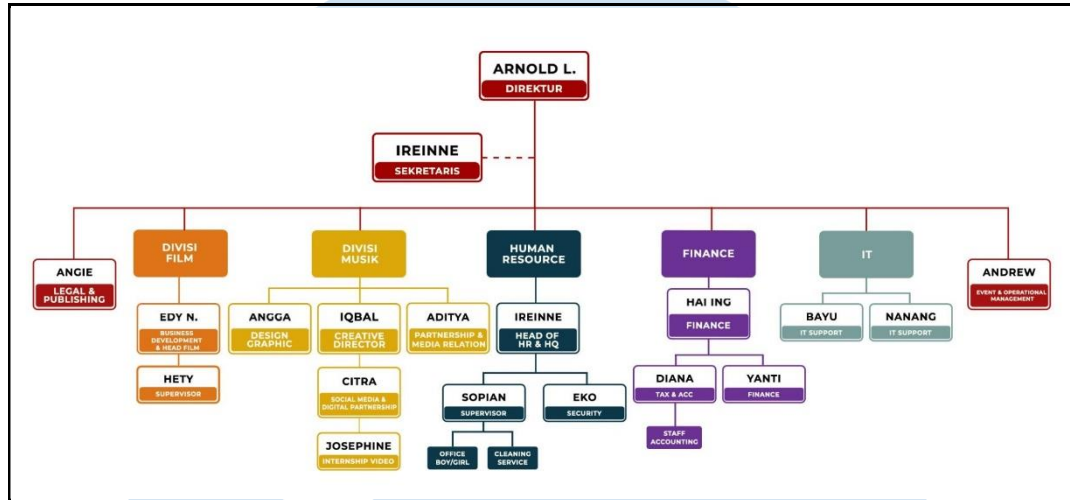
ARNOLD L.
DIREKTUR

IREINNE
SEKRETARIS

ANGIE
LEGAL & PUBLISHING

DIVISI FILM

EDY N.
BUSINESS DEVELOPMENT & HEAD FILM

HETY
SUPERVISOR

DIVISI MUSIK

ANGGA
DESIGN GRAPHIC

IQBAL
CREATIVE DIRECTOR

CITRA
SOCIAL MEDIA & DIGITAL PARTNERSHIP

JOSEPHINE
INTERNSHIP VIDEO

ADITYA
PARTNERSHIP & MEDIA RELATION

HUMAN RESOURCE

IREINNE
HEAD OF HR & HQ

SOPIAN
SUPERVISOR

OFFICE BOY/GIRL

CLEANING SERVICE

EKO
SECURITY

FINANCE

HAI ING
FINANCE

DIANA
TAX & ACC

STAFF ACCOUNTING

YANTI
FINANCE

IT

BAYU
IT SUPPORT

NANANG
IT SUPPORT

ANDREW
EVENT & OPERATIONAL MANAGEMENT